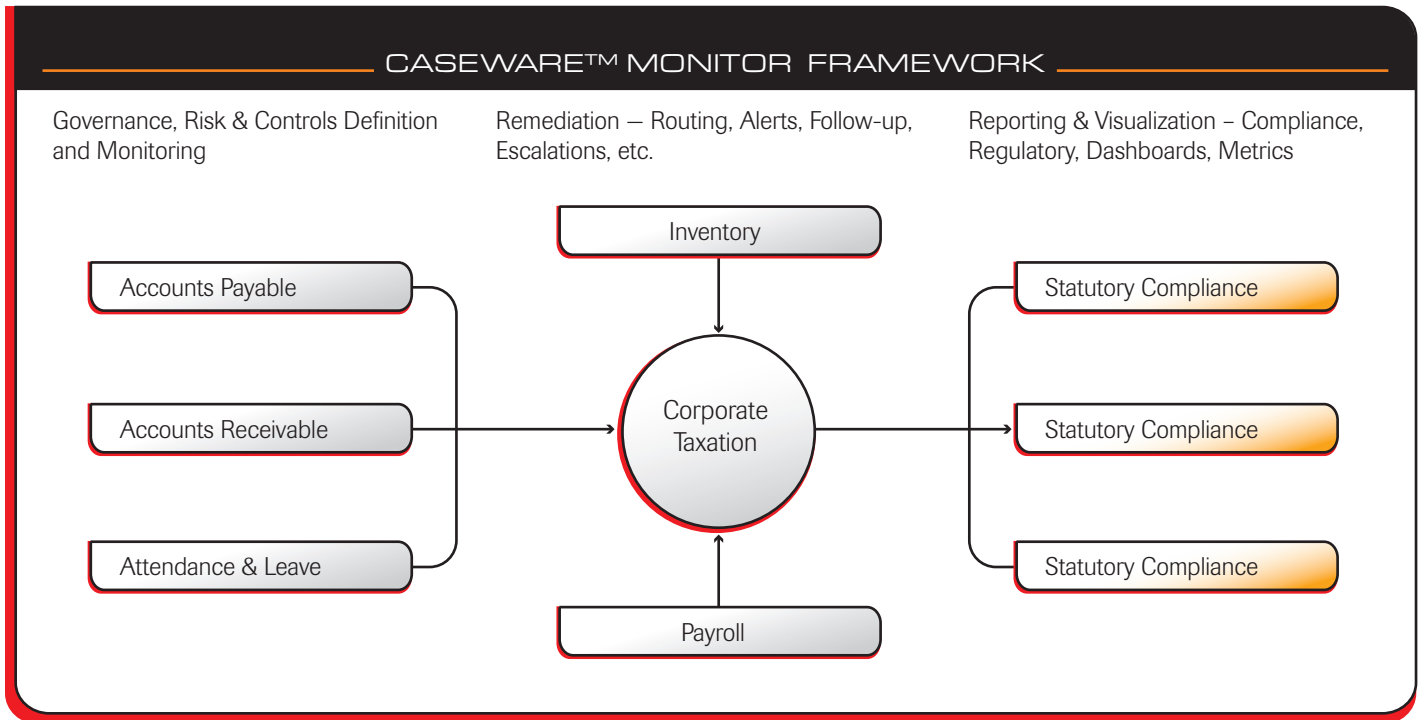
CASEWARE™ MONITOR FRAMEWORK

Governance, Risk & Controls Definition and Monitoring

Remediation — Routing, Alerts, Follow-up, Escalations, etc.

Reporting & Visualization – Compliance, Regulatory, Dashboards, Metrics

Inventory

Accounts Payable

Statutory Compliance

Corporate Taxation

Accounts Receivable

Statutory Compliance

Attendance & Leave

Statutory Compliance

Payroll